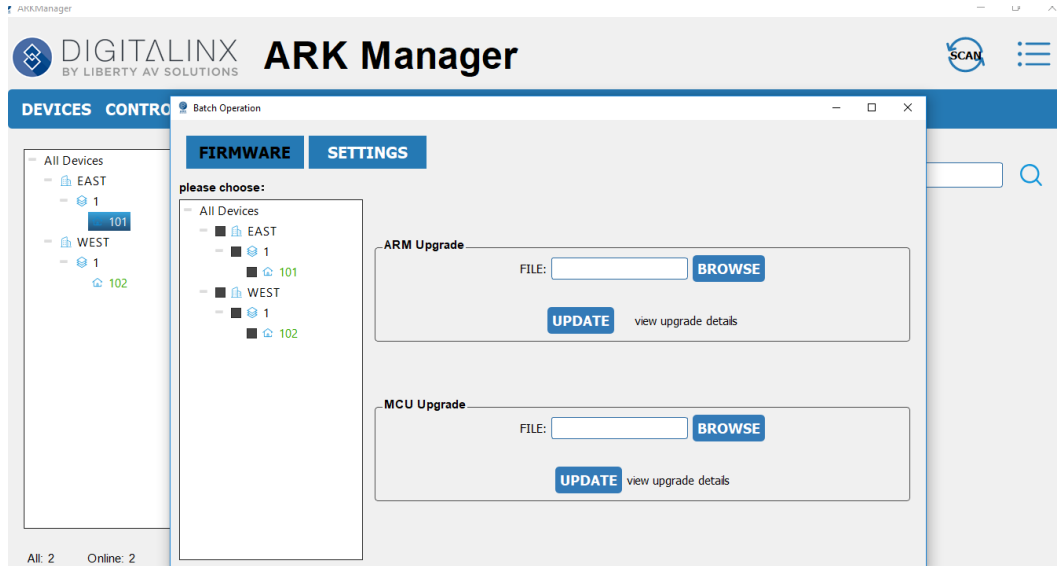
ARKManager

DIGITALINX BY LIBERTY AV SOLUTIONS ARK Manager

SCAN

DEVICES CONTRO

All Devices
EAST
1
101
WEST
1
102

All: 2 Online: 2

Batch Operation

FIRMWARE SETTINGS

please choose:

All Devices
EAST
1
101
WEST
1
102

ARM Upgrade
FILE: BROWSE
UPDATE view upgrade details

MCU Upgrade
FILE: BROWSE
UPDATE view upgrade details